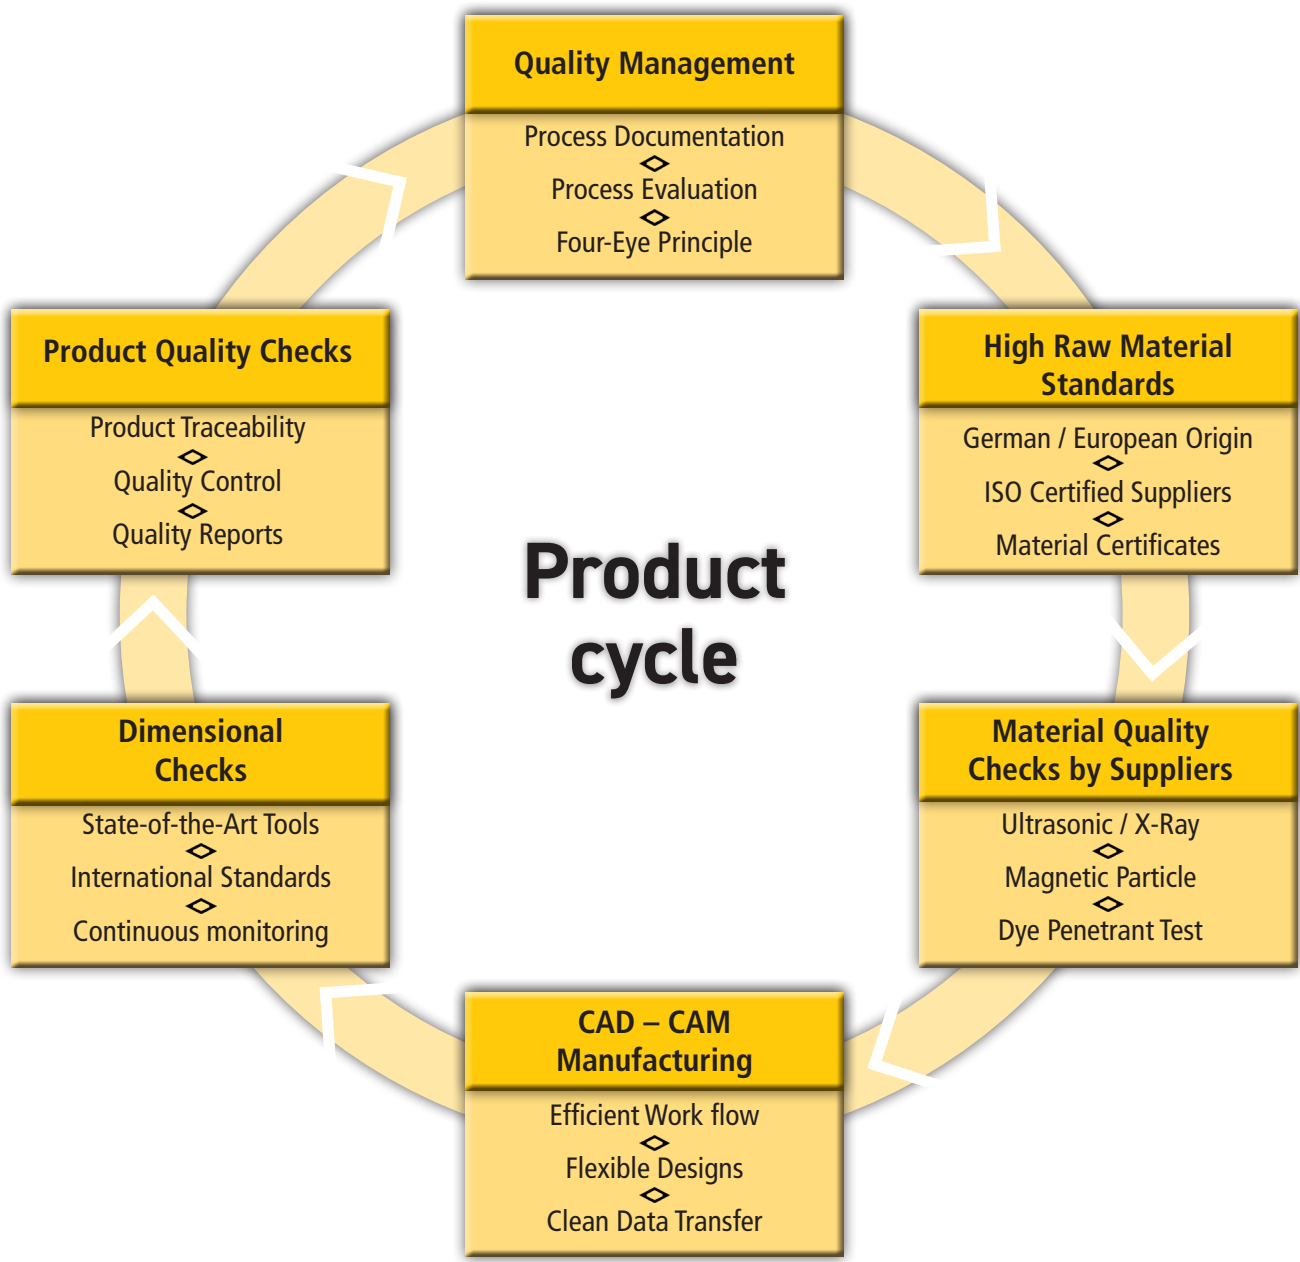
Quality Management

Process Documentation
Process Evaluation
Four-Eye Principle

High Raw Material Standards

German / European Origin
ISO Certified Suppliers
Material Certificates

Material Quality Checks by Suppliers

Ultrasonic / X-Ray
Magnetic Particle
Dye Penetrant Test

CAD – CAM Manufacturing

Efficient Work flow
Flexible Designs
Clean Data Transfer

Dimensional Checks

State-of-the-Art Tools
International Standards
Continuous monitoring

Product Quality Checks

Product Traceability
Quality Control
Quality Reports

Product cycle